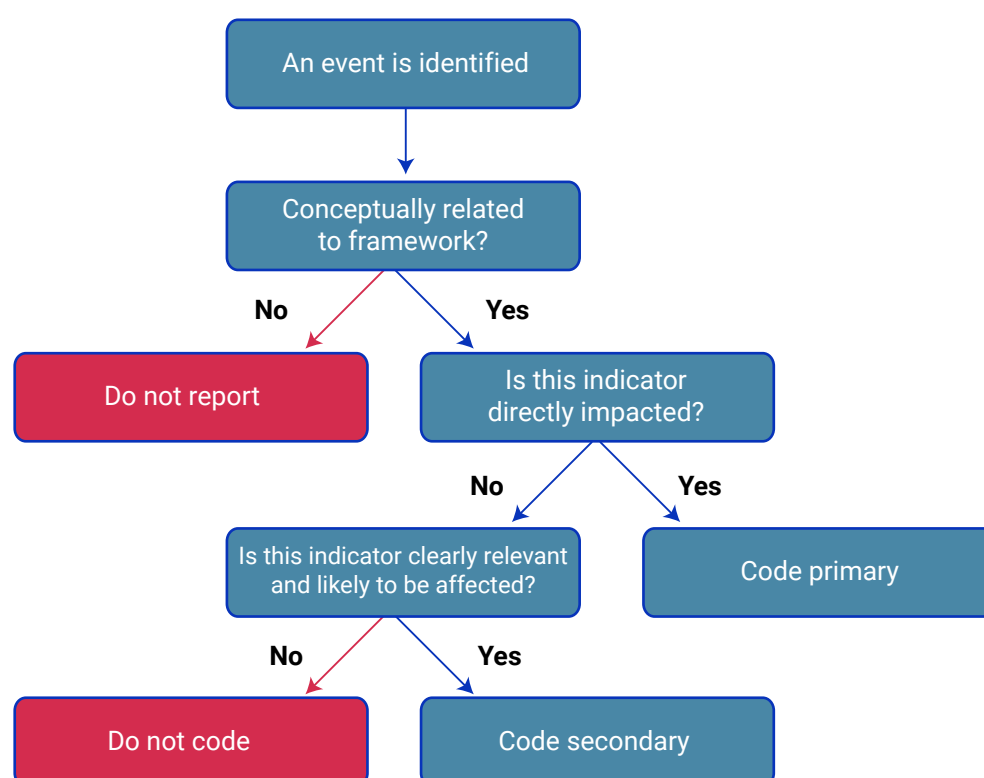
An event is identified

Conceptually related to framework?

No

Yes

Do not report

Is this indicator directly impacted?

No

Yes

Is this indicator clearly relevant and likely to be affected?

Code primary

No

Yes

Do not code

Code secondary